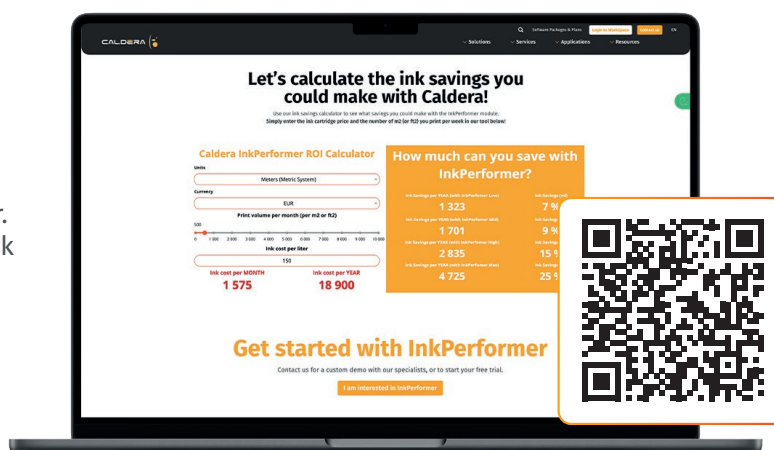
r.
k

CALDERA

Software Packages & Plans Login to WebSpace Contact us EN

Solutions Services Applications Resources

Let's calculate the ink savings you could make with Caldera!

Use our ink savings calculator to see what savings you could make with the InkPerformer module. Simply enter the ink cartridge price and the number of m2 (or ft2) you print per week in our tool below!

Caldera InkPerformer ROI Calculator

Units

Meters (Metric System)

Currency

EUR

Print volume per month (per m2 or ft2)

500

0 1 000 2 000 3 000 4 000 5 000 6 000 7 000 8 000 9 000 10 000

Ink cost per liter

150

Ink cost per MONTH
1 575

Ink cost per YEAR
18 900

How much can you save with InkPerformer?

Ink Savings per YEAR (with InkPerformer Low)
1 323

Ink Savings (in%)
7 %

Ink Savings per YEAR (with InkPerformer Mid)
1 701

Ink Savings
9 %

Ink Savings per YEAR (with InkPerformer High)
2 835

Ink Savings
15 %

Ink Savings per YEAR (with InkPerformer Max)
4 725

Ink Savings
25 %

Get started with InkPerformer

Contact us for a custom demo with our specialists, or to start your free trial.

I am interested in InkPerformer